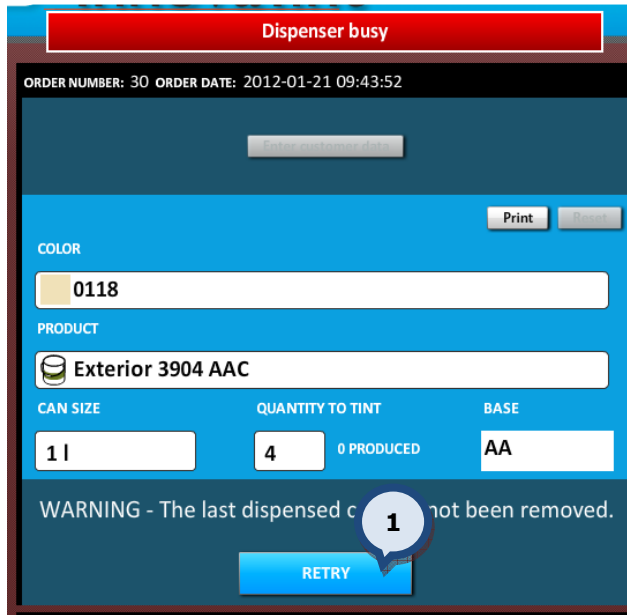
Dispenser busy

ORDER NUMBER: 30 ORDER DATE: 2012-01-21 09:43:52

Enter customer data

Print Reset

COLOR

0118

PRODUCT

Exterior 3904 AAC

CAN SIZE

QUANTITY TO TINT

BASE

1 l

4

0 PRODUCED

AA

WARNING - The last dispensed c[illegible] not been removed.

1

RETRY